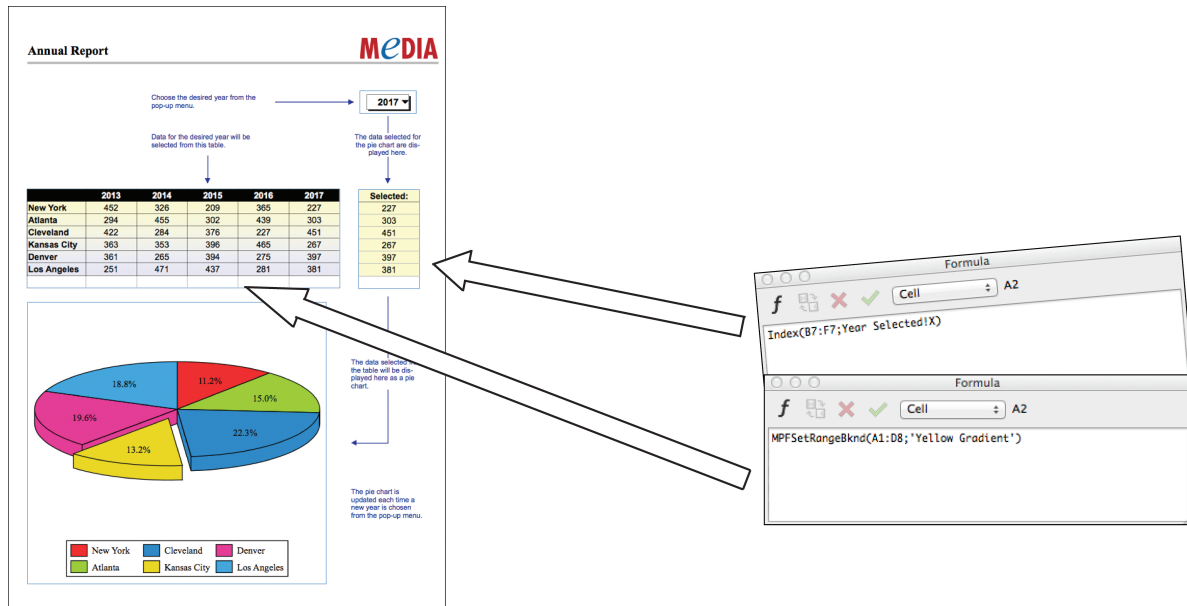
Annual Report

MEDIA

Choose the desired year from the pop-up menu.

2017

Data for the desired year will be selected from this table.

The data selected for the pie chart are displayed here.

| | 2013 | 2014 | 2015 | 2016 | 2017 |
|---|---|---|---|---|---|
| New York | 452 | 326 | 209 | 365 | 227 |
| Atlanta | 294 | 455 | 302 | 439 | 303 |
| Cleveland | 422 | 284 | 376 | 227 | 451 |
| Kansas City | 363 | 353 | 396 | 465 | 267 |
| Denver | 361 | 265 | 394 | 275 | 397 |
| Los Angeles | 251 | 471 | 437 | 281 | 381 |

| Selected: |
|---|
| 227 |
| 303 |
| 451 |
| 267 |
| 397 |
| 381 |

The data selected in the table will be displayed here as a pie chart.

18.8%
11.2%
15.0%
19.6%
22.3%
13.2%

The pie chart is updated each time a new year is chosen from the pop-up menu.

New York
Cleveland
Denver
Atlanta
Kansas City
Los Angeles

Formula
f
Cell
A2
Index(B7:F7;Year Selected!X)

Formula
f
Cell
A2
MPFSetRangeBknd(A1:D8;'Yellow Gradient')